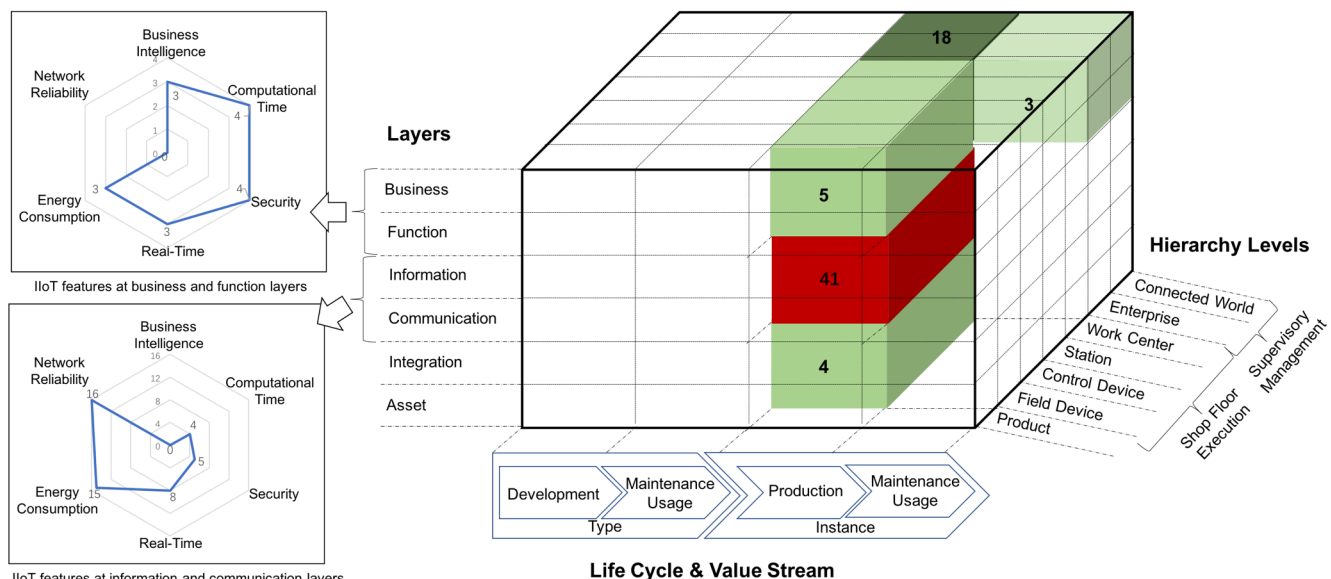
Business Intelligence
4
3
2
1
0
3
Computational Time
4
Security
4
Real-Time
3
Energy Consumption
3
Network Reliability
0

IIoT features at business and function layers

Business Intelligence
16
12
8
4
0
Computational Time
4
Security
5
Real-Time
8
Energy Consumption
15
Network Reliability
16

IIoT features at information and communication layers

Layers
Business
Function
Information
Communication
Integration
Asset

18
3
5
41
4

Hierarchy Levels
Connected World
Enterprise
Work Center
Station
Control Device
Field Device
Product
Supervisory Management
Shop Floor Execution

Development
Maintenance Usage
Type
Production
Maintenance Usage
Instance

Life Cycle & Value Stream